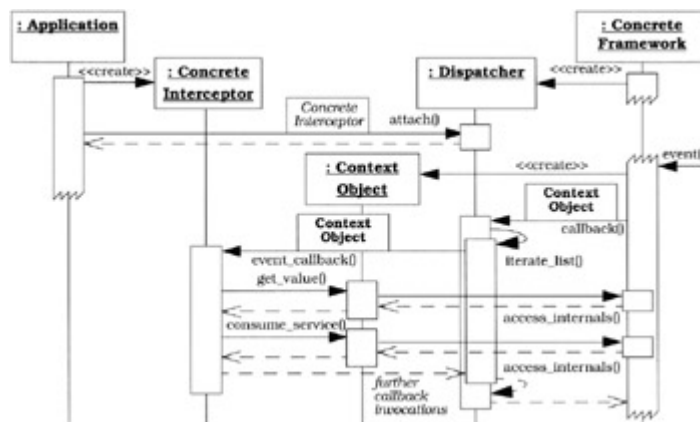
: Application

<<create>>

: Concrete Interceptor

Concrete Interceptor

attach()

: Dispatcher

<<create>>

: Concrete Framework

event

<<create>>

: Context Object

Context Object

Context Object

callback()

event_callback()

iterate_list()

get_value()

access_internals()

consume_service()

access_internals()

further callback invocations